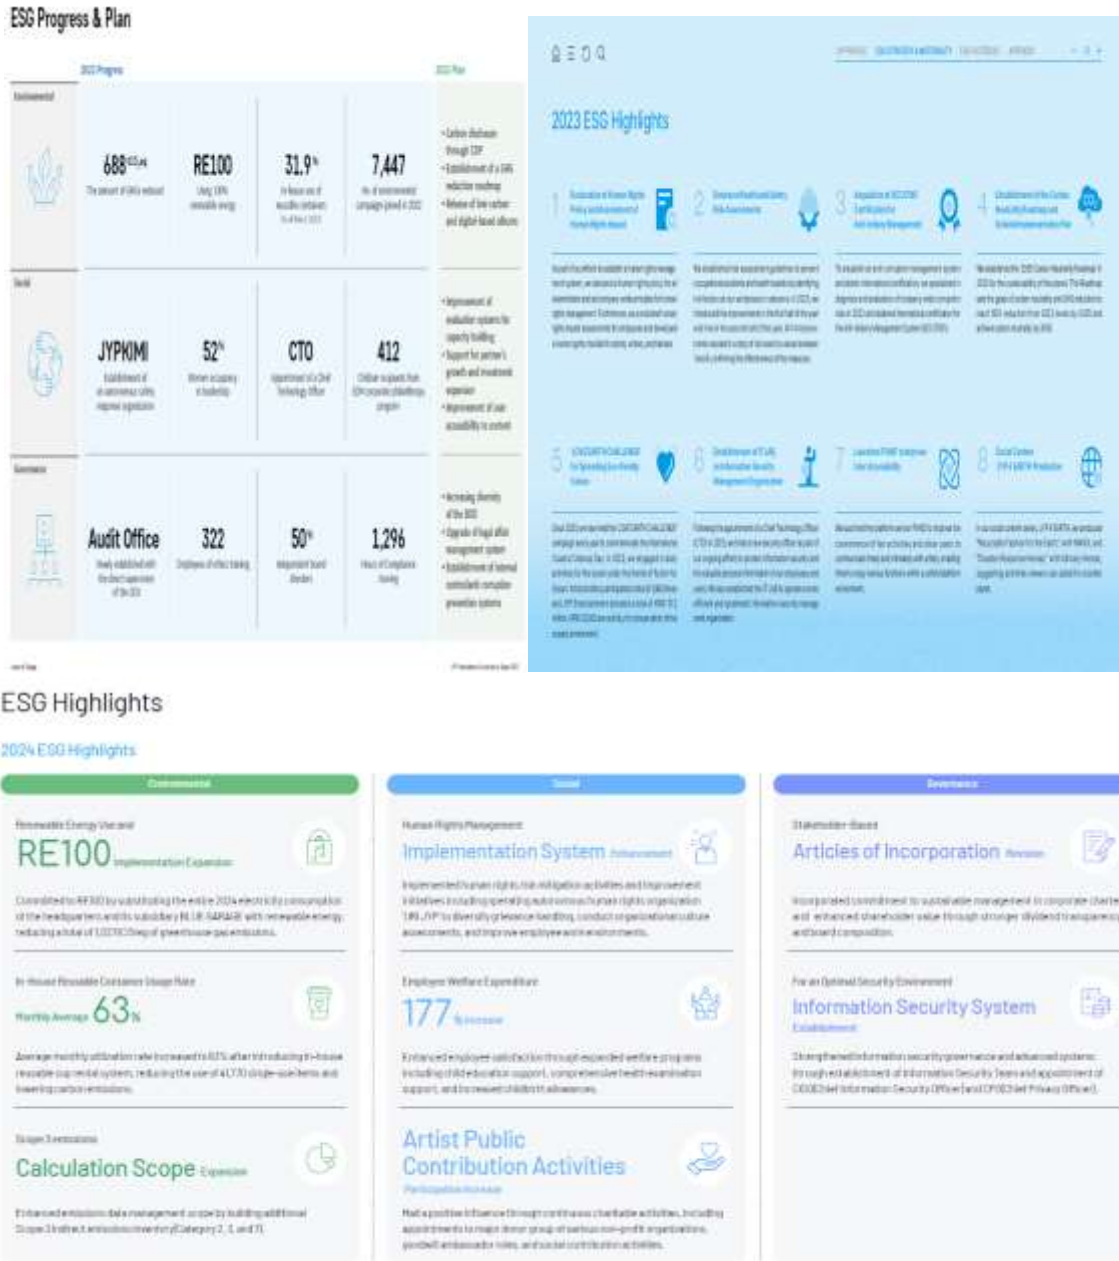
ESG Progress & Plan

2023 Progress

2024 Plan

Environmental

688 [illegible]
The amount of GHG reduced

RE100
Using 100% renewable energy

31.9%
In-house use of reusable containers

7,447
No. of environmental campaign joined in 2023

Social

JYPKIMI

52%

CTO

412

Governance

Audit Office

322

50%

1,296

2023 ESG Highlights

1

2

3

4

5

6

7

8

ESG Highlights

2024 ESG Highlights

Environmental

Social

Governance

Renewable Energy Use and

RE100 Implementation Expansion

Committed to RE100 by substituting the entire 2024 electricity consumption of the headquarters and its subsidiary BLUE GARAGE with renewable energy, reducing a total of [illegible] of greenhouse gas emissions.

In-House Reusable Container Usage Rate

Monthly Average 63%

Average monthly utilization rate increased to 63% after introducing in-house reusable cup rental system, reducing the use of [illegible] single-use items and lowering carbon emissions.

Scope 3 emissions

Calculation Scope Expansion

Enhanced emissions data management scope by building additional Scope 3 indirect emissions inventory (Category 2, 3, and 11)

Human Rights Management

Implementation System Enhancement

Implemented human rights risk mitigation activities and improvement initiatives including operating autonomous human rights organization 'JPL JYP' to diversify grievance handling, conduct organizational culture assessments, and improve employee work environments.

Employee Welfare Expenditure

177 % increase

Enhanced employee satisfaction through expanded welfare programs including childcare education support, comprehensive health examination support, and increased childbirth allowances.

Artist Public Contribution Activities

Participation Increase

Had a positive influence through continuous charitable activities, including appointments to major donor group of various non-profit organizations, goodwill ambassador roles, and social contribution activities.

Stakeholder-Based

Articles of Incorporation Revision

Incorporated commitment to sustainable management in corporate charter and enhanced shareholder value through stronger dividend transparency and board composition.

For an Optimal Security Environment

Information Security System Establishment

Strengthened information security governance and advanced systems through establishment of Information Security Team and appointment of CISO(Chief Information Security Officer) and CPO(Chief Privacy Officer).